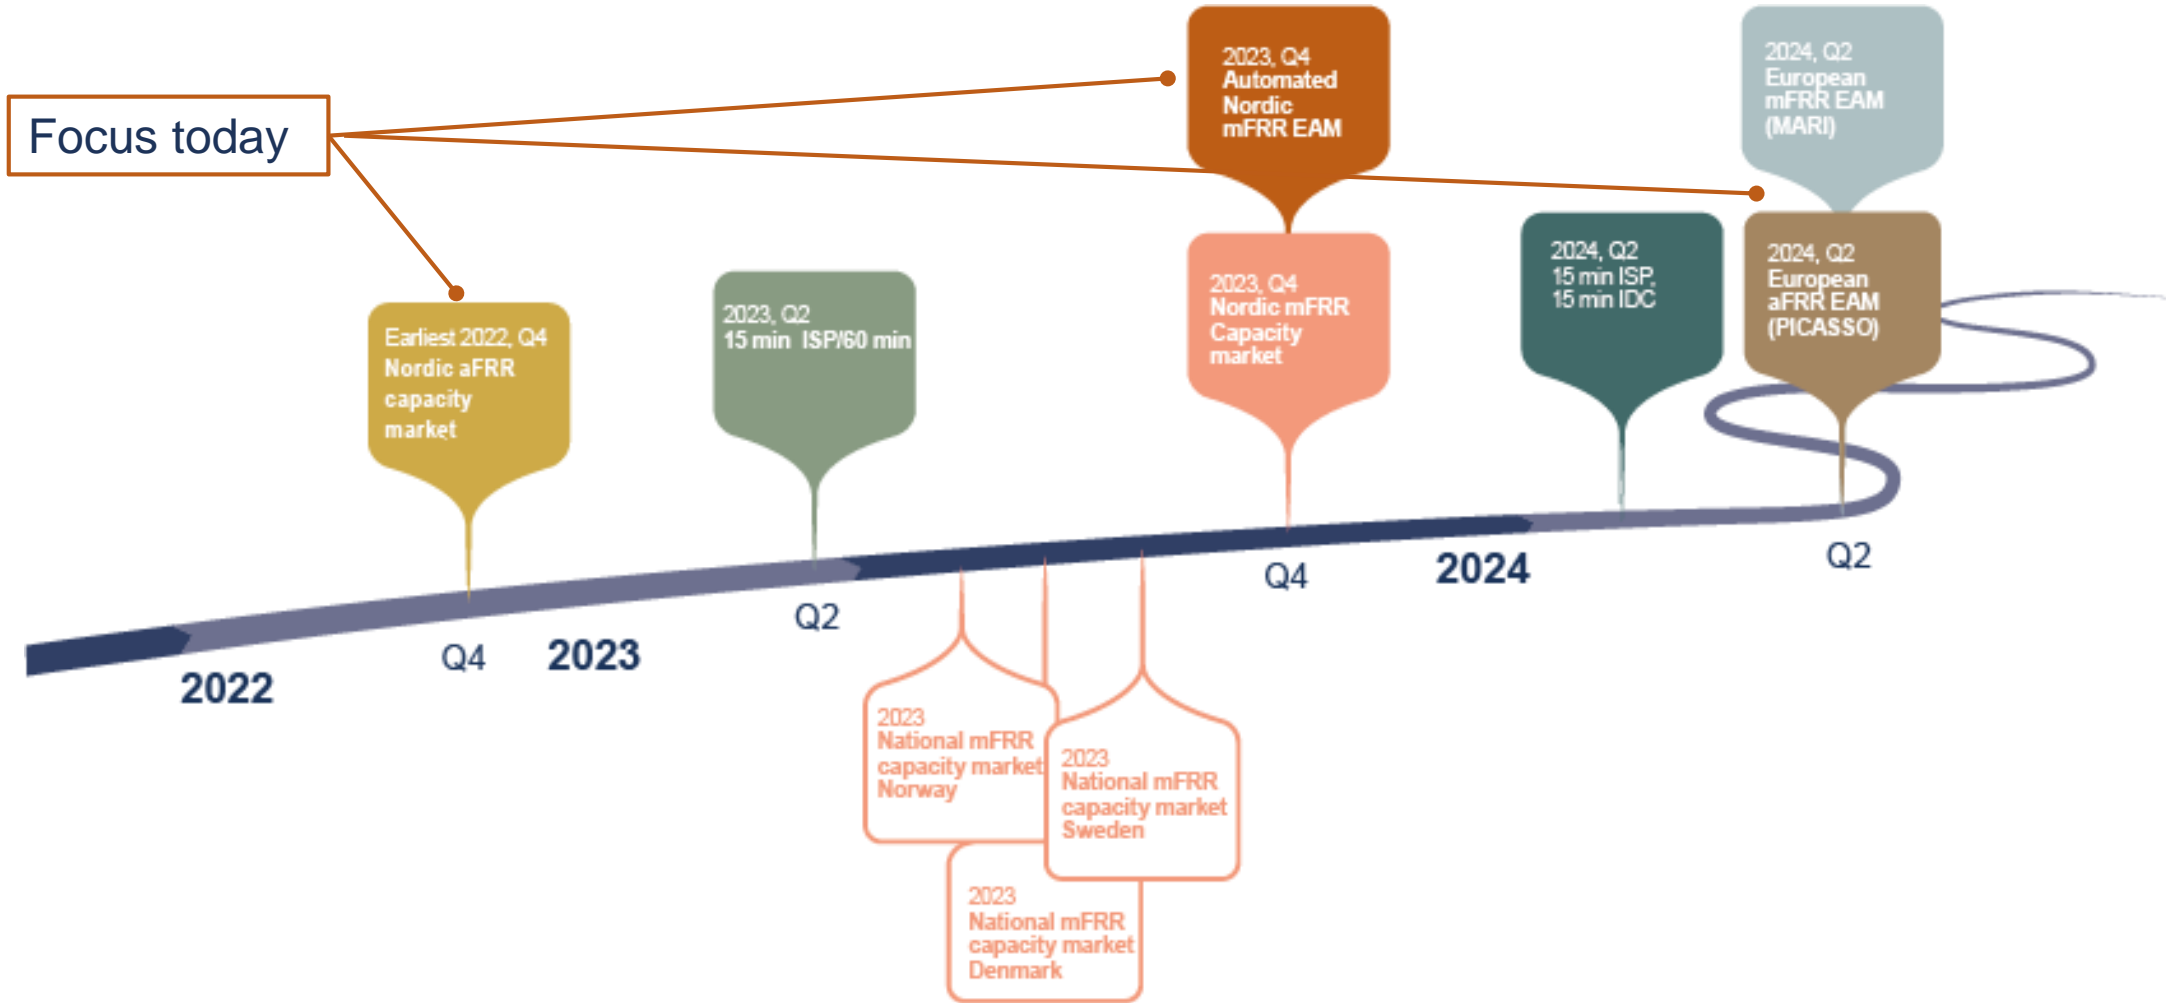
Focus today

Earliest 2022, Q4
Nordic aFRR capacity market

2023, Q2
15 min ISP/60 min

2023, Q4
Automated Nordic mFRR EAM

2023, Q4
Nordic mFRR Capacity market

2024, Q2
15 min ISP, 15 min IDC

2024, Q2
European mFRR EAM (MARI)

2024, Q2
European aFRR EAM (PICASSO)

2022
Q4
2023
Q2
Q4
2024
Q2

2023
National mFRR capacity market Norway

2023
National mFRR capacity market Sweden

2023
National mFRR capacity market Denmark